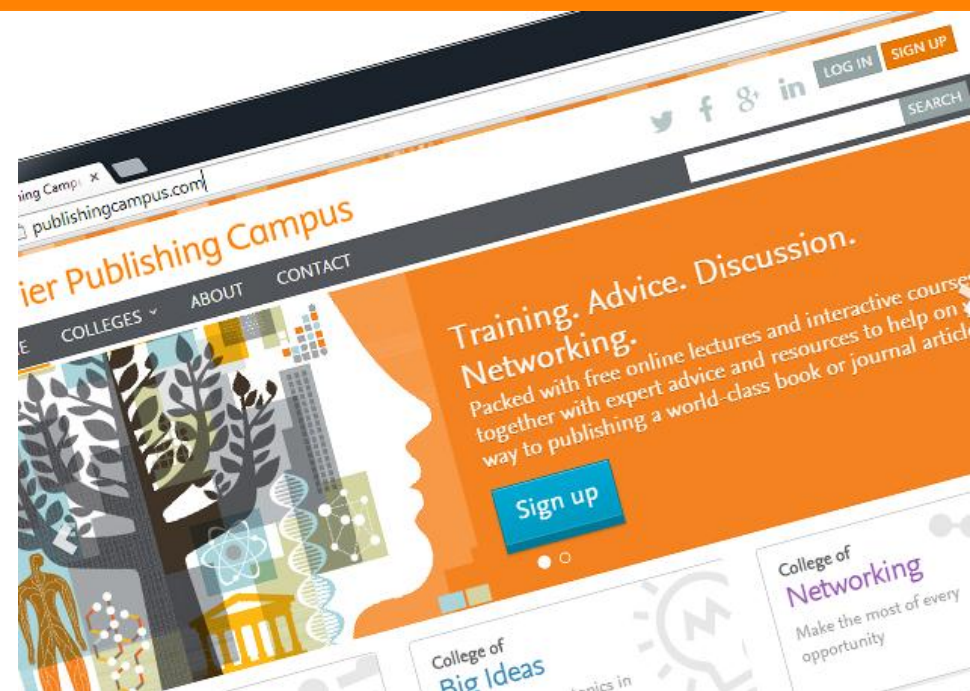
ing Camp ×

publishingcampus.com

LOG IN SIGN UP

SEARCH

ier Publishing Campus

E COLLEGES ABOUT CONTACT

Training. Advice. Discussion. Networking.

Packed with free online lectures and interactive course together with expert advice and resources to help on way to publishing a world-class book or journal articl

Sign up

College of Networking

Make the most of every opportunity

College of Big Ideas

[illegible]opics in